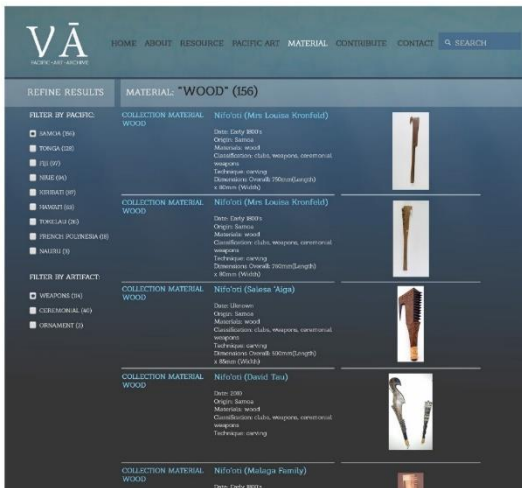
VĀ
PACIFIC · ART · ARCHIVE

HOME ABOUT RESOURCE PACIFIC ART MATERIAL CONTRIBUTE CONTACT

SEARCH

REFINE RESULTS

MATERIAL: "WOOD" (156)

FILTER BY PACIFIC:

SAMOA (56)
TONGA (128)
FIJI (97)
NIUE (94)
KIRIBATI (87)
HAWAII (58)
TOKELAU (36)
FRENCH POLYNESIA (18)
NAURU (3)

FILTER BY ARTIFACT:

WEAPONS (24)
CEREMONIAL (46)
ORNAMENT (2)

COLLECTION MATERIAL WOOD

Nifo'oti (Mrs Louise Kronfeld)

Date: Early 1800's
Origin: Samoa
Materials: wood
Classification: clubs, weapons, ceremonial weapons
Technique: carving
Dimensions Overall: 790mm(Length) x 80mm (Width)

COLLECTION MATERIAL WOOD

Nifo'oti (Mrs Louise Kronfeld)

Date: Early 1800's
Origin: Samoa
Materials: wood
Classification: clubs, weapons, ceremonial weapons
Technique: carving
Dimensions Overall: 790mm(Length) x 80mm (Width)

COLLECTION MATERIAL WOOD

Nifo'oti (Salesa 'Aiga)

Date: Unkown
Origin: Samoa
Materials: wood
Classification: clubs, weapons, ceremonial weapons
Technique: carving
Dimensions Overall: 500mm(Length) x 80mm (Width)

COLLECTION MATERIAL WOOD

Nifo'oti (David Tau)

Date: 2010
Origin: Samoa
Materials: wood
Classification: clubs, weapons, ceremonial weapons
Technique: carving

COLLECTION MATERIAL WOOD

Nifo'oti (Malaga Family)

Date: Early 1800's
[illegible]